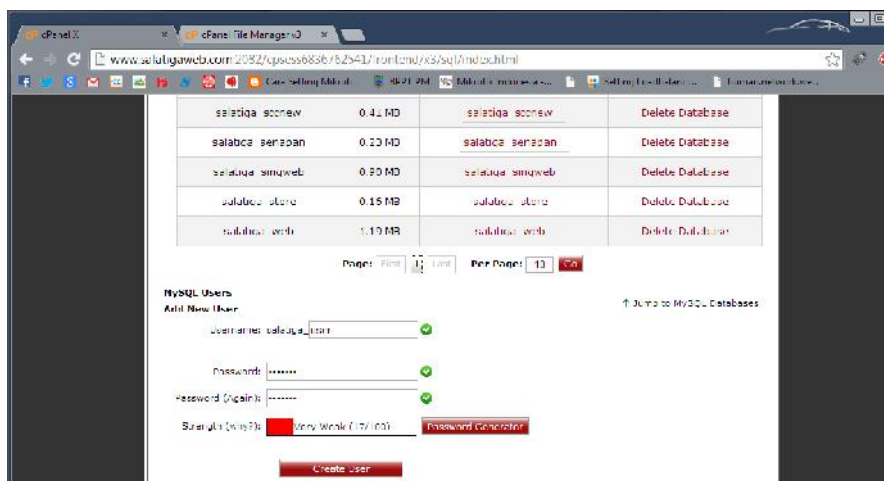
cPanel X
cPanel File Manager v3
www.salatigaweb.com:2082/cpsess6836782541/frontend/x3/sql/index.html

| salatiga_scnew | 0.41 MB | salatiga_scnew | Delete Database |
|---|---|---|---|
| salatiga_serapan | 0.23 MB | salatiga_serapan | Delete Database |
| salatiga_simgweb | 0.90 MB | salatiga_simgweb | Delete Database |
| salatiga_store | 0.15 MB | salatiga_store | Delete Database |
| salatiga_web | 1.10 MB | salatiga_web | Delete Database |

Page: First 1 Last Per Page: 10 Go

MySQL Users
Add New User
↑ Jump to MySQL Databases

Username: salatiga_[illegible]

Password: •••••••

Password (Again): •••••••

Strength (why?): Very Weak (17/100) Password Generator

Create User